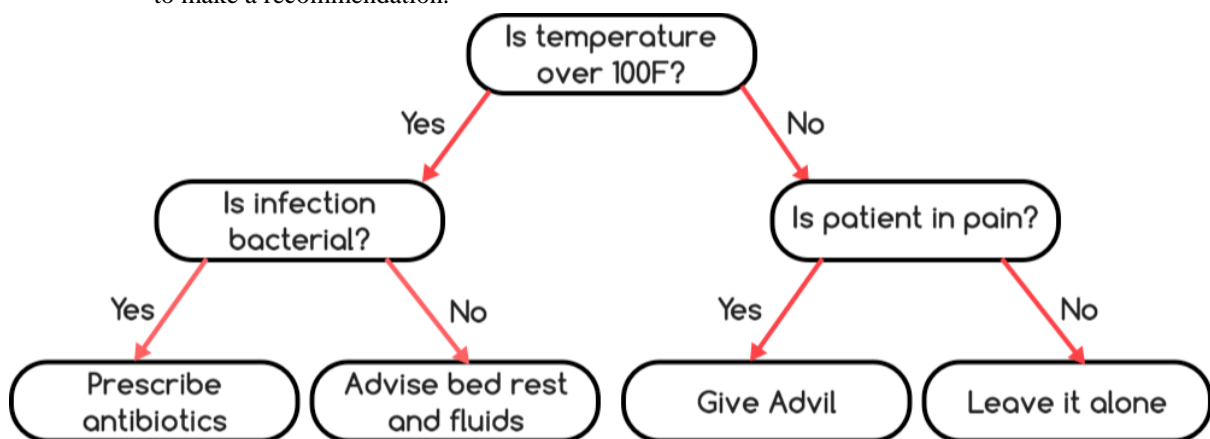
to make a recommendation.

Is temperature over 100F?

Yes

No

Is infection bacterial?

Is patient in pain?

Yes

No

Yes

No

Prescribe antibiotics

Advise bed rest and fluids

Give Advil

Leave it alone